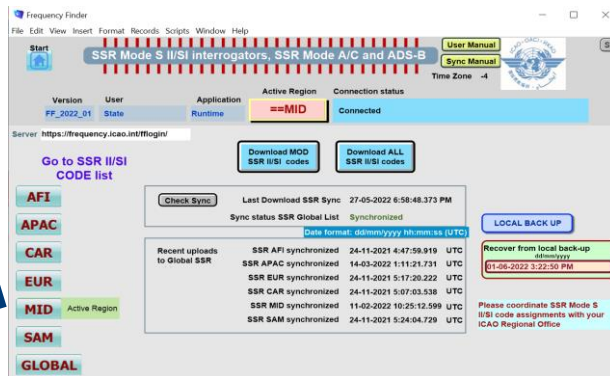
Frequency Finder

File Edit View Insert Format Records Scripts Window Help

Start

SSR Mode S II/SI interrogators, SSR Mode A/C and ADS-B

User Manual

Sync Manual

Time Zone -4

Version FF_2022_01

User State

Application Runtime

Active Region ==MID

Connection status Connected

Server https://frequency.icao.int/fflogin/

Go to SSR II/SI CODE list

Download MOD SSR II/SI codes

Download ALL SSR II/SI codes

AFI

APAC

CAR

EUR

MID Active Region

SAM

GLOBAL

Check Sync

Last Download SSR Sync 27-05-2022 6:58:48.373 PM

Sync status SSR Global List Synchronized

Date format: dd/mm/yyyy hh:mm:ss (UTC)

Recent uploads to Global SSR

| | | |
|---|---|---|
| SSR AFI synchronized | 24-11-2021 4:47:59.919 | UTC |
| SSR APAC synchronized | 14-03-2022 1:11:21.731 | UTC |
| SSR EUR synchronized | 24-11-2021 5:17:20.222 | UTC |
| SSR CAR synchronized | 24-11-2021 5:07:03.538 | UTC |
| SSR MID synchronized | 11-02-2022 10:25:12.599 | UTC |
| SSR SAM synchronized | 24-11-2021 5:24:04.729 | UTC |

LOCAL BACK UP

Recover from local back-up dd/mm/yyyy

01-06-2022 3:22:50 PM

Please coordinate SSR Mode S II/SI code assignments with your ICAO Regional Office